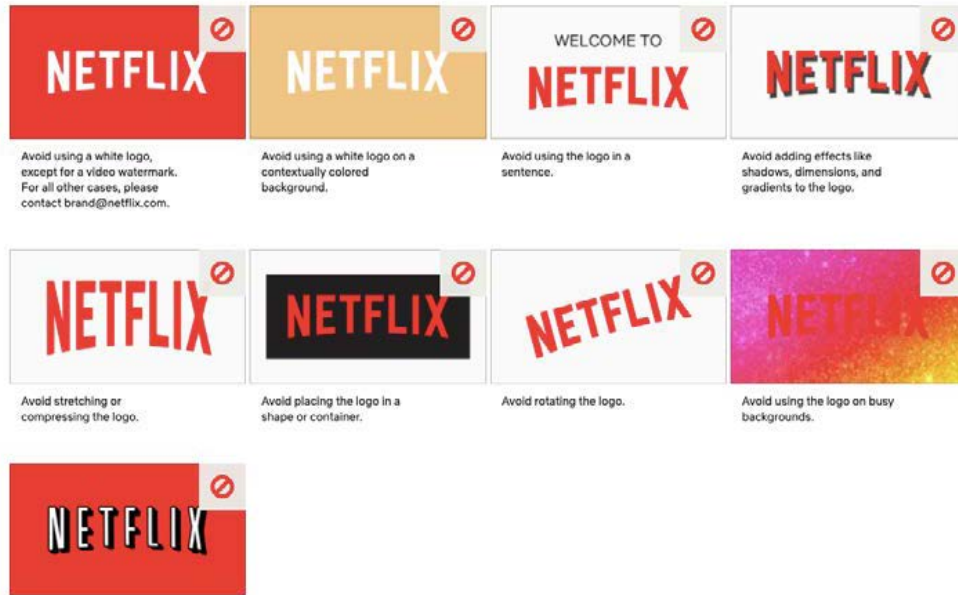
NETFLIX

Avoid using a white logo, except for a video watermark. For all other cases, please contact brand@netflix.com.

NETFLIX

Avoid using a white logo on a contextually colored background.

WELCOME TO NETFLIX

Avoid using the logo in a sentence.

NETFLIX

Avoid adding effects like shadows, dimensions, and gradients to the logo.

NETFLIX

Avoid stretching or compressing the logo.

NETFLIX

Avoid placing the logo in a shape or container.

NETFLIX

Avoid rotating the logo.

NETFLIX

Avoid using the logo on busy backgrounds.

NETFLIX